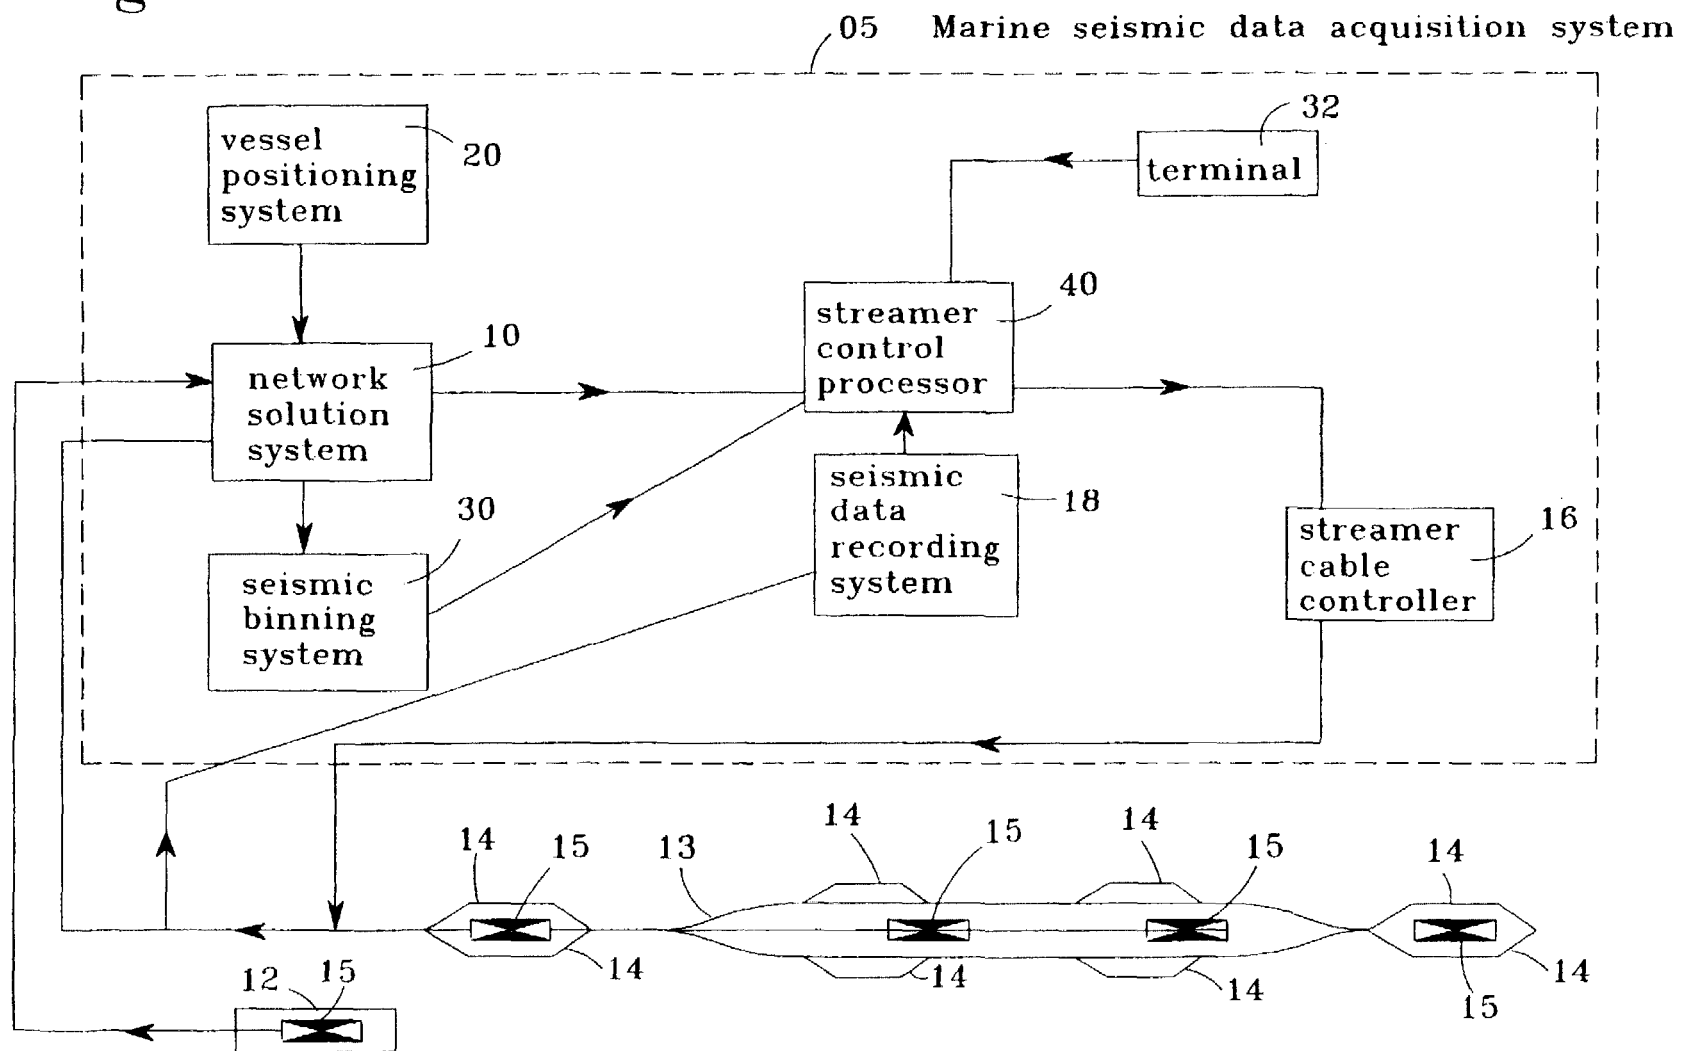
05 Marine seismic data acquisition system

vessel positioning system 20

terminal 32

streamer control processor 40

network solution system 10

seismic data recording system 18

30

seismic binning system

streamer cable controller 16

14 15 13 14 15 14 15 14

14 14 14 14

12 15 15